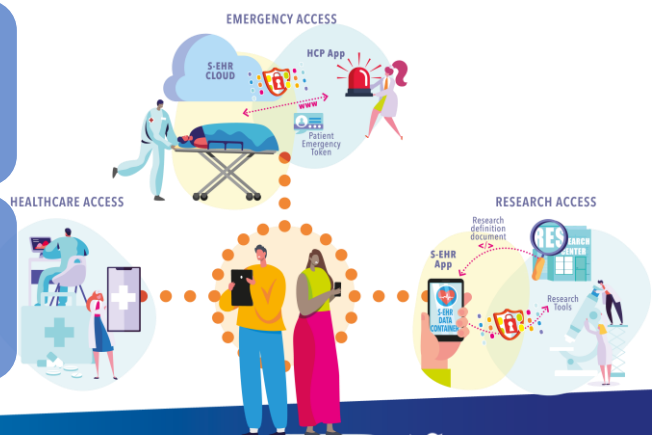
EMERGENCY ACCESS

S-EHR CLOUD

HCP App

www

Patient Emergency Token

HEALTHCARE ACCESS

RESEARCH ACCESS

Research definition document

S-EHR App

RES ARCH CENTER

S-EHR DATA CONTAINER

Research Tools